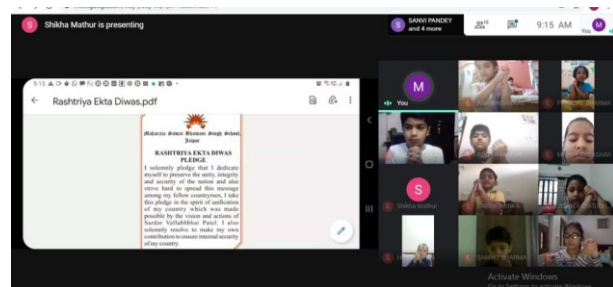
S Shikha Mathur is presenting

S SANVI PANDEY and 4 more

9:15 AM

You

Rashtriya Ekta Diwas.pdf

Maharishi Sawai Bhawani Singh School, Jaipur

RASHTRIYA EKTA DIWAS PLEDGE

I solemnly pledge that I dedicate myself to preserve the unity, integrity and security of the nation and also strive hard to spread this message among my fellow countrymen. I take this pledge in the spirit of unification of my country which was made possible by the vision and actions of Sardar Vallabhbhai Patel. I also solemnly resolve to make my own contribution to ensure internal security of my country.

M

You

S

Shikha Mathur

Activate Windows
Go to Settings to activate Windows.